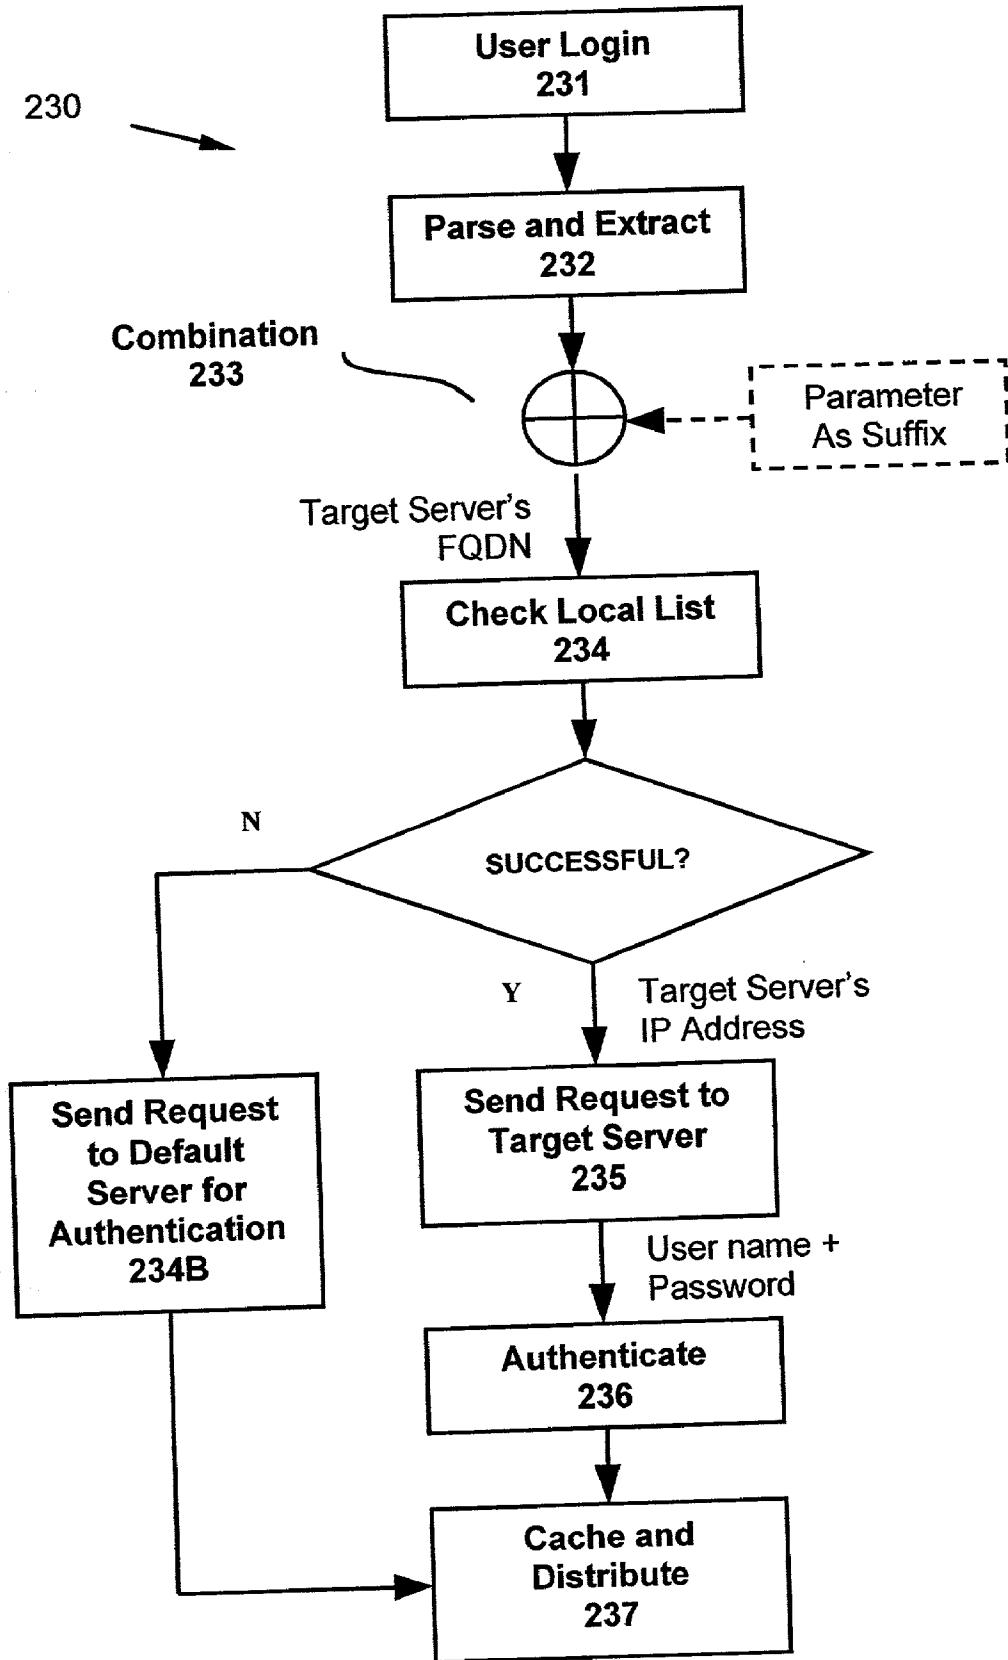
230

User Login
231

Parse and Extract
232

Combination
233

Parameter As Suffix

Target Server's FQDN

Check Local List
234

N

SUCCESSFUL?

Y

Target Server's IP Address

Send Request to Default Server for Authentication
234B

Send Request to Target Server
235

User name + Password

Authenticate
236

Cache and Distribute
237